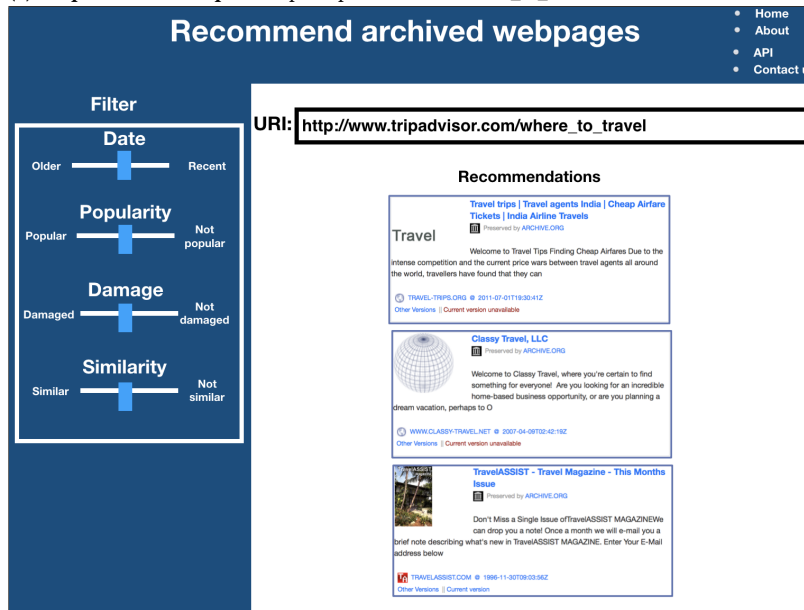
Recommend archived webpages

• Home
• About
• API
• Contact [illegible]

Filter

Date
Older Recent

Popularity
Popular Not popular

Damage
Damaged Not damaged

Similarity
Similar Not similar

URI: http://www.tripadvisor.com/where_to_travel

Recommendations

Travel trips | Travel agents India | Cheap Airfare Tickets | India Airline Travels
Preserved by ARCHIVE.ORG
Travel
Welcome to Travel Tips Finding Cheap Airfares Due to the intense competition and the current price wars between travel agents all around the world, travellers have found that they can
TRAVEL-TRIPS.ORG @ 2011-07-01T19:30:41Z
Other Versions || Current version unavailable

Classy Travel, LLC
Preserved by ARCHIVE.ORG
Welcome to Classy Travel, where you're certain to find something for everyone! Are you looking for an incredible home-based business opportunity, or are you planning a dream vacation, perhaps to O
WWW.CLASSY-TRAVEL.NET @ 2007-04-09T02:42:19Z
Other Versions || Current version unavailable

TravelASSIST - Travel Magazine - This Months Issue
Preserved by ARCHIVE.ORG
Don't Miss a Single Issue ofTravelASSIST MAGAZINEWe can drop you a note! Once a month we will e-mail you a brief note describing what's new in TravelASSIST MAGAZINE. Enter Your E-Mail address below
TRAVELASSIST.COM @ 1996-11-30T09:03:56Z
Other Versions || Current version